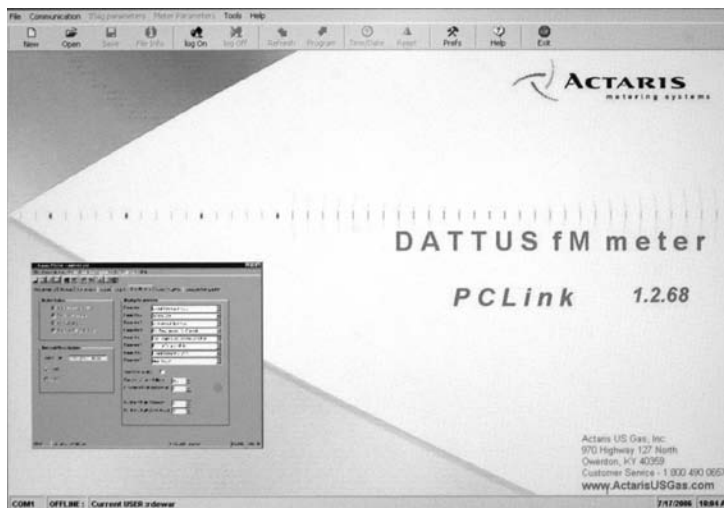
File Communication Flag parameters Meter Parameters Tools Help

New Open Save File Info log On log Off Refresh Program Time/Date Reset Prefs Help Exit

ACTARIS
metering systems

DATTUS fM meter

PCLink 1.2.68

Actaris US Gas, Inc.
970 Highway 127 North
Owenton, KY 40359
Customer Service - 1 800 490 065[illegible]
www.ActarisUSGas.com

COM1 OFFLINE : Current USER :rdewar 7/17/2006 10:04 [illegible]